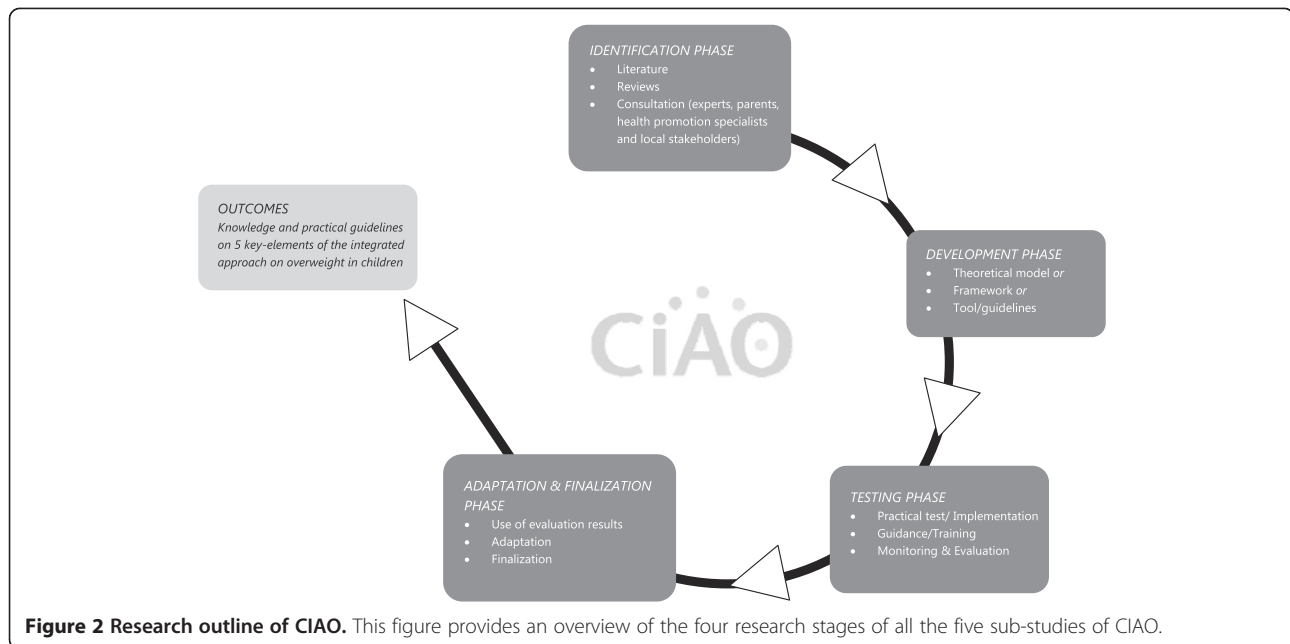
IDENTIFICATION PHASE
- Literature
- Reviews
- Consultation (experts, parents, health promotion specialists and local stakeholders)

OUTCOMES
Knowledge and practical guidelines on 5 key-elements of the integrated approach on overweight in children

DEVELOPMENT PHASE
- Theoretical model *or*
- Framework *or*
- Tool/guidelines

CiAO

ADAPTATION & FINALIZATION PHASE
- Use of evaluation results
- Adaptation
- Finalization

TESTING PHASE
- Practical test/ Implementation
- Guidance/Training
- Monitoring & Evaluation

**Figure 2 Research outline of CIAO.** This figure provides an overview of the four research stages of all the five sub-studies of CIAO.